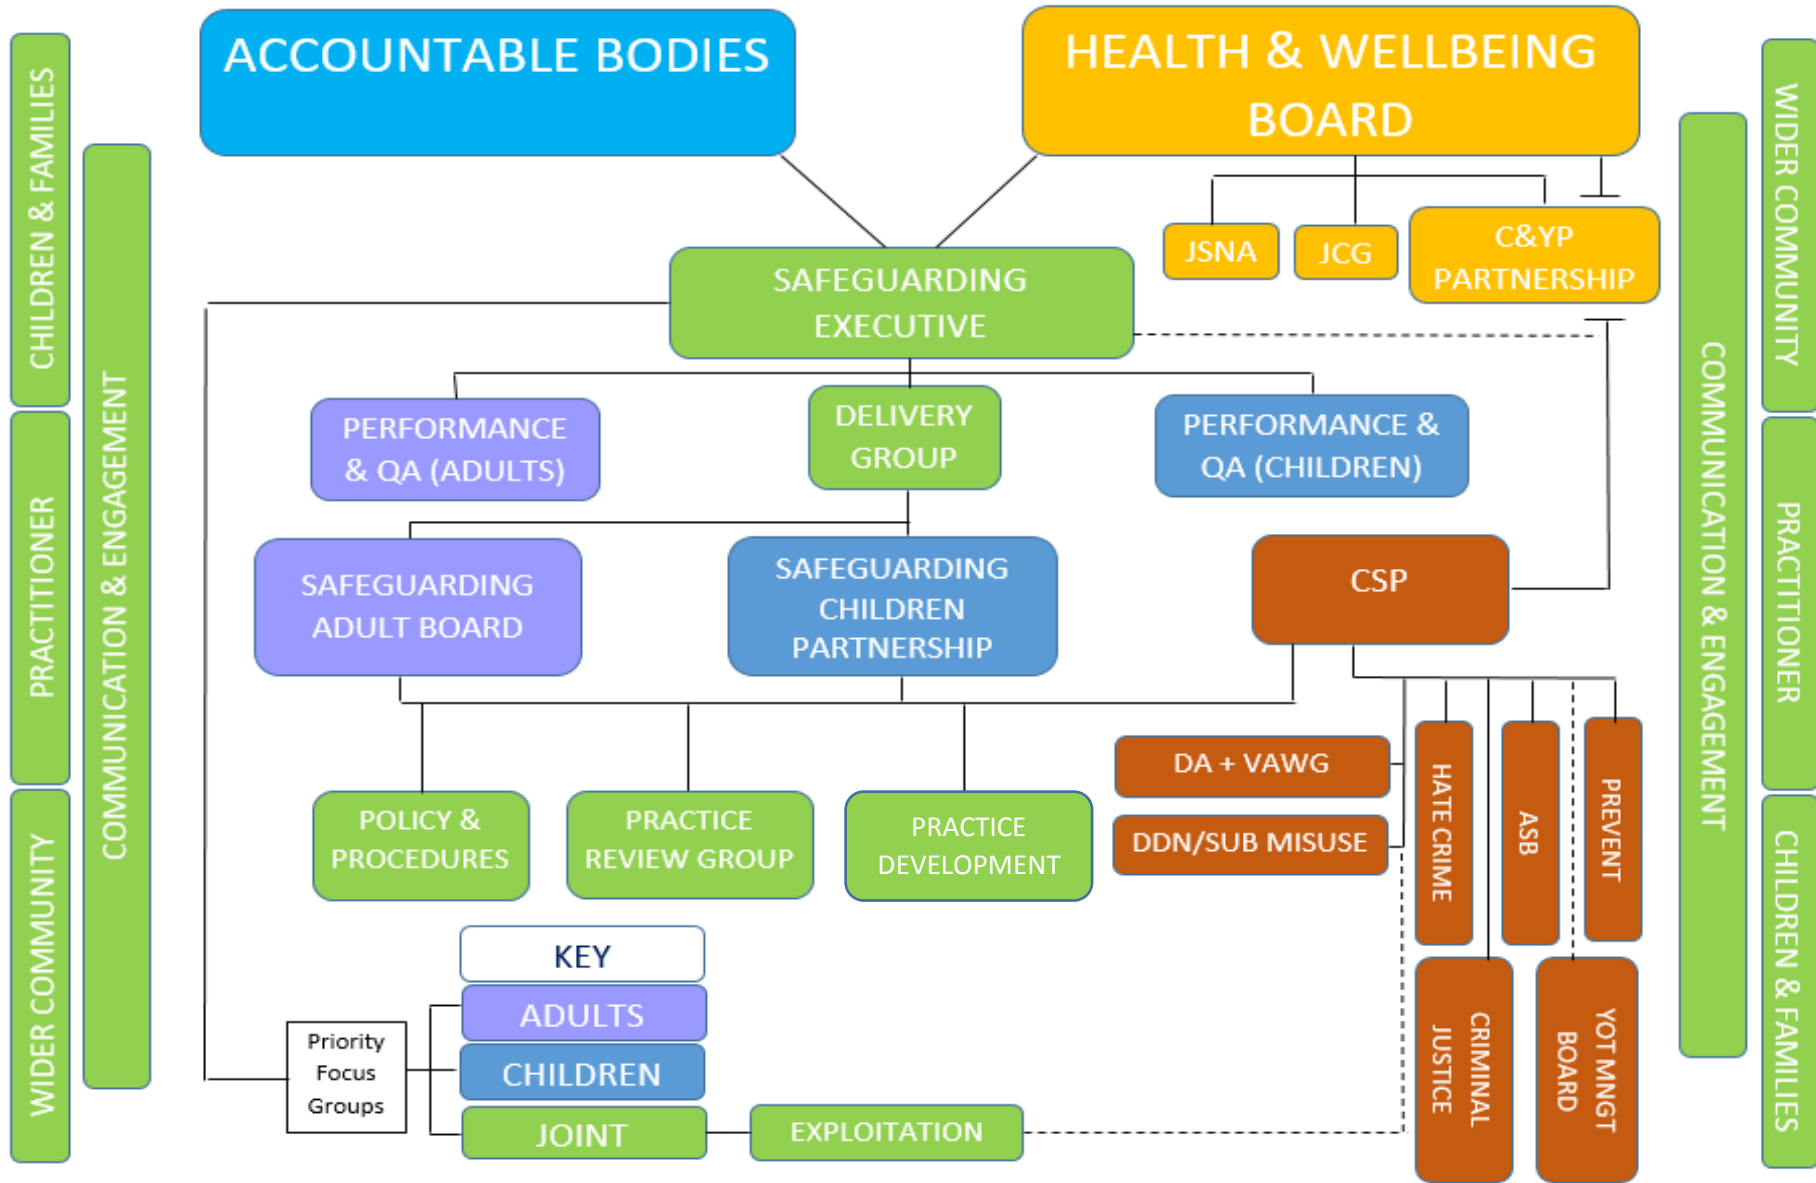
CHILDREN & FAMILIES

PRACTITIONER

WIDER COMMUNITY

COMMUNICATION & ENGAGEMENT

ACCOUNTABLE BODIES

HEALTH & WELLBEING BOARD

JSNA

JCG

C&YP PARTNERSHIP

SAFEGUARDING EXECUTIVE

PERFORMANCE & QA (ADULTS)

DELIVERY GROUP

PERFORMANCE & QA (CHILDREN)

SAFEGUARDING ADULT BOARD

SAFEGUARDING CHILDREN PARTNERSHIP

CSP

DA + VAWG

DDN/SUB MISUSE

HATE CRIME

ASB

PREVENT

POLICY & PROCEDURES

PRACTICE REVIEW GROUP

PRACTICE DEVELOPMENT

CRIMINAL JUSTICE

YOT MNGT BOARD

KEY

ADULTS

CHILDREN

JOINT

Priority Focus Groups

EXPLOITATION

COMMUNICATION & ENGAGEMENT

WIDER COMMUNITY

PRACTITIONER

CHILDREN & FAMILIES